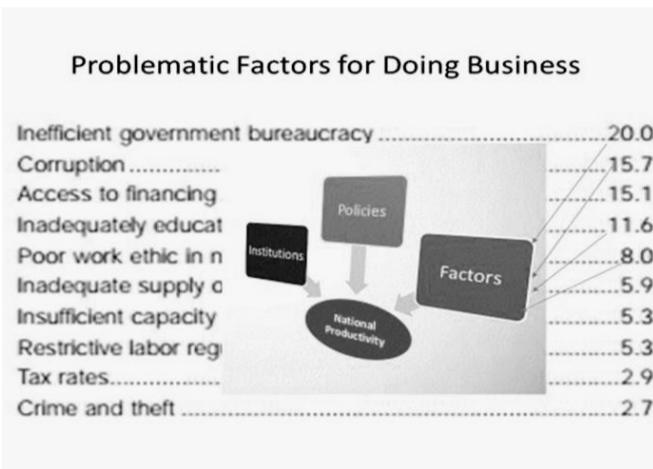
Problematic Factors for Doing Business

Inefficient government bureaucracy ............................20.0
Corruption ............ ..............15.7
Access to financing ..............15.1
Inadequately educat ..............11.6
Poor work ethic in n ..............8.0
Inadequate supply c ..............5.9
Insufficient capacity ..............5.3
Restrictive labor reg ..............5.3
Tax rates.............. ..............2.9
Crime and theft ............ ..............2.7

Policies
Institutions
Factors
National Productivity